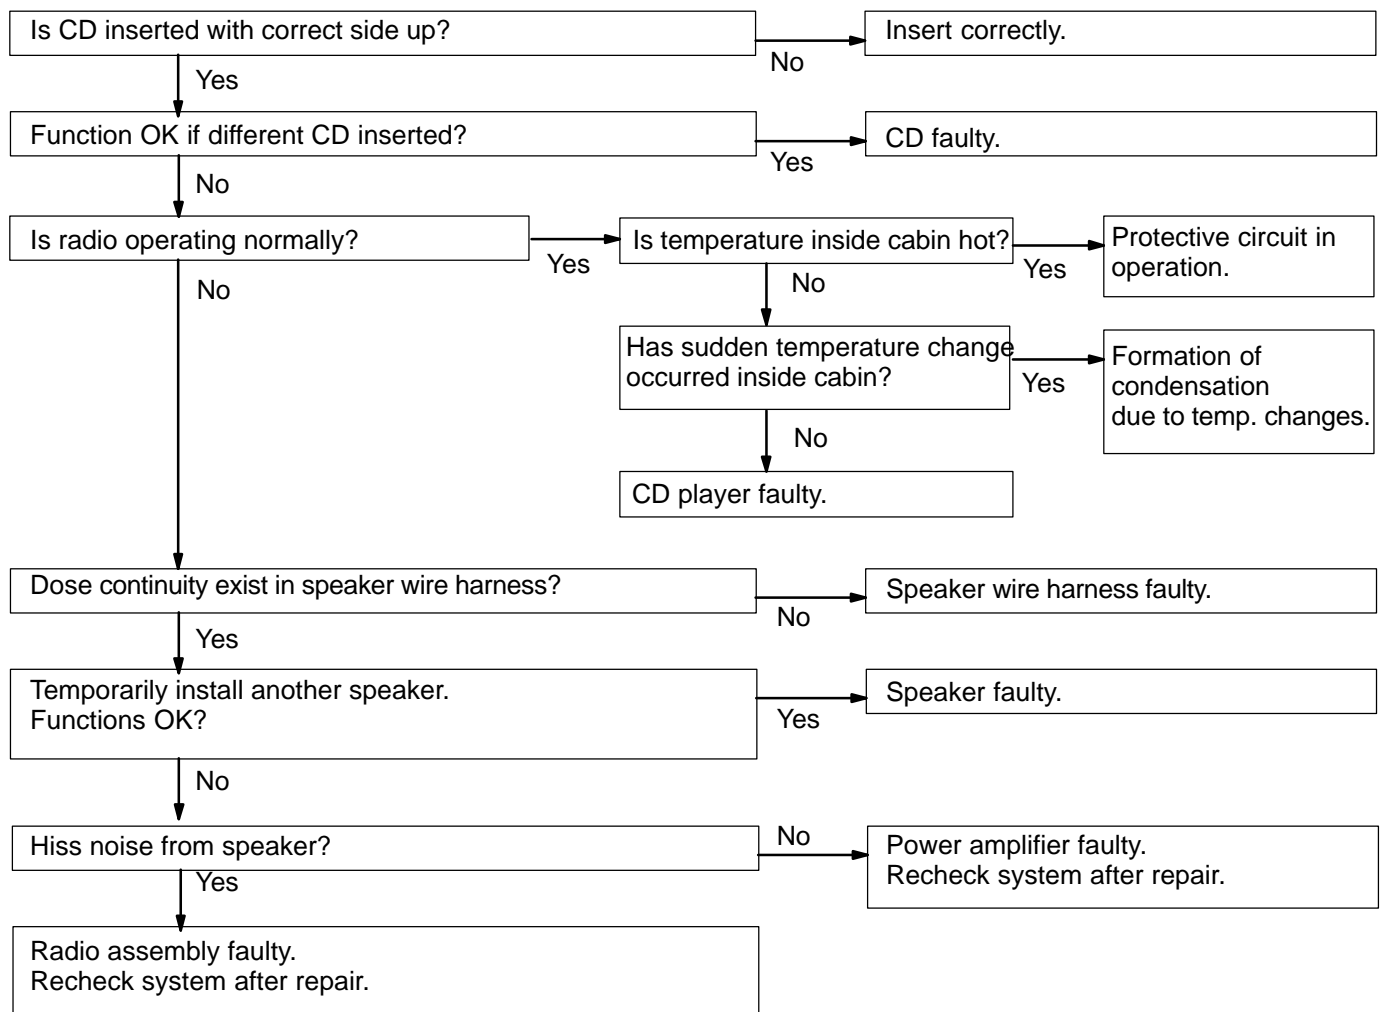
Is CD inserted with correct side up?

No

Insert correctly.

Yes

Function OK if different CD inserted?

Yes

CD faulty.

No

Is radio operating normally?

Yes

Is temperature inside cabin hot?

Yes

Protective circuit in operation.

No

Has sudden temperature change occurred inside cabin?

Yes

Formation of condensation due to temp. changes.

No

CD player faulty.

No

Dose continuity exist in speaker wire harness?

No

Speaker wire harness faulty.

Yes

Temporarily install another speaker. Functions OK?

Yes

Speaker faulty.

No

Hiss noise from speaker?

No

Power amplifier faulty. Recheck system after repair.

Yes

Radio assembly faulty. Recheck system after repair.